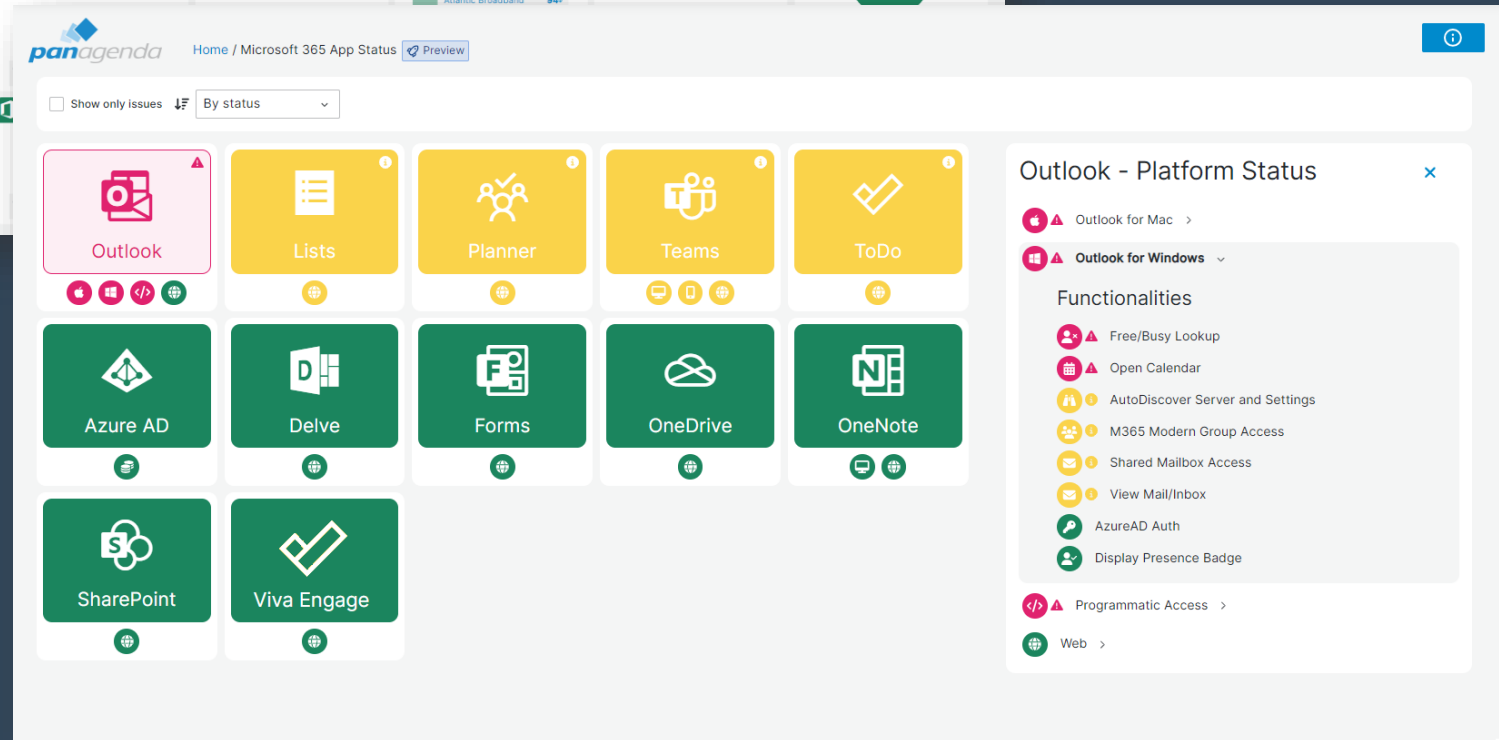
panagenda

Home / Microsoft 365 App Status Preview

Show only issues By status

Outlook

Lists

Planner

Teams

ToDo

Azure AD

Delve

Forms

OneDrive

OneNote

SharePoint

Viva Engage

Outlook - Platform Status

Outlook for Mac

Outlook for Windows

Functionalities

Free/Busy Lookup

Open Calendar

AutoDiscover Server and Settings

M365 Modern Group Access

Shared Mailbox Access

View Mail/Inbox

AzureAD Auth

Display Presence Badge

Programmatic Access

Web